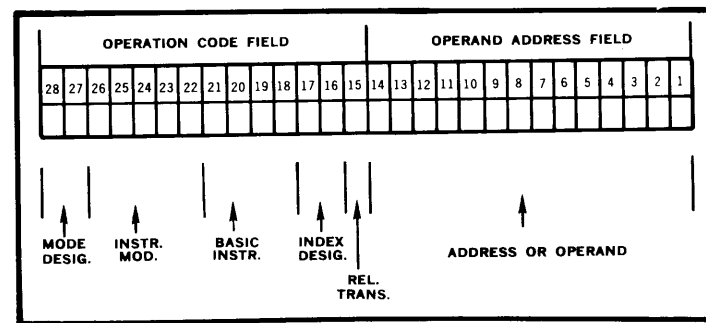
OPERATION CODE FIELD

OPERAND ADDRESS FIELD

| 28 | 27 | 26 | 25 | 24 | 23 | 22 | 21 | 20 | 19 | 18 | 17 | 16 | 15 | 14 | 13 | 12 | 11 | 10 | 9 | 8 | 7 | 6 | 5 | 4 | 3 | 2 | 1 |
|---|---|---|---|---|---|---|---|---|---|---|---|---|---|---|---|---|---|---|---|---|---|---|---|---|---|---|---|
| | | | | | | | | | | | | | | | | | | | | | | | | | | | |

MODE DESIG.

INSTR. MOD.

BASIC INSTR.

INDEX DESIG.

REL. TRANS.

ADDRESS OR OPERAND